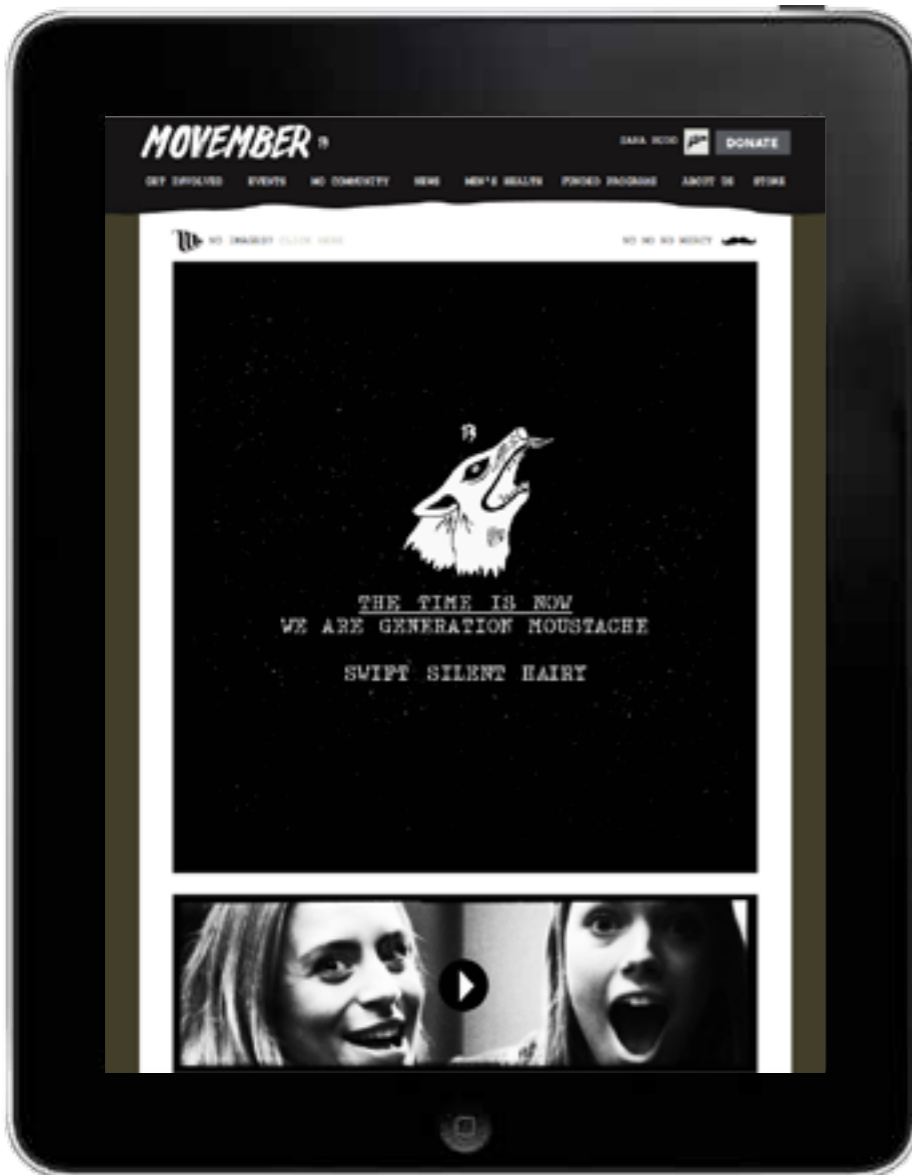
MOVEMBER 13

SARA HOSE DONATE

GET INVOLVED EVENTS MO COMMUNITY NEWS MEN'S HEALTH FUNDED PROGRAMS ABOUT US STORE

NO IMAGES? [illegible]

MO MO MO MERCY

13

THE TIME IS NOW
WE ARE GENERATION MOUSTACHE

SWIFT SILENT HAIRY